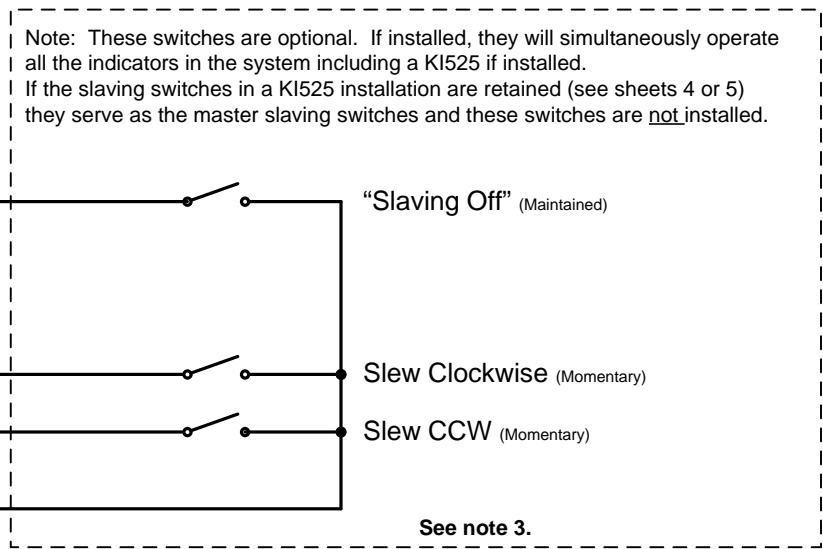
Note: These switches are optional. If installed, they will simultaneously operate all the indicators in the system including a KI525 if installed.
If the slaving switches in a KI525 installation are retained (see sheets 4 or 5) they serve as the master slaving switches and these switches are not installed.

“Slaving Off” (Maintained)

Slew Clockwise (Momentary)

Slew CCW (Momentary)

See note 3.